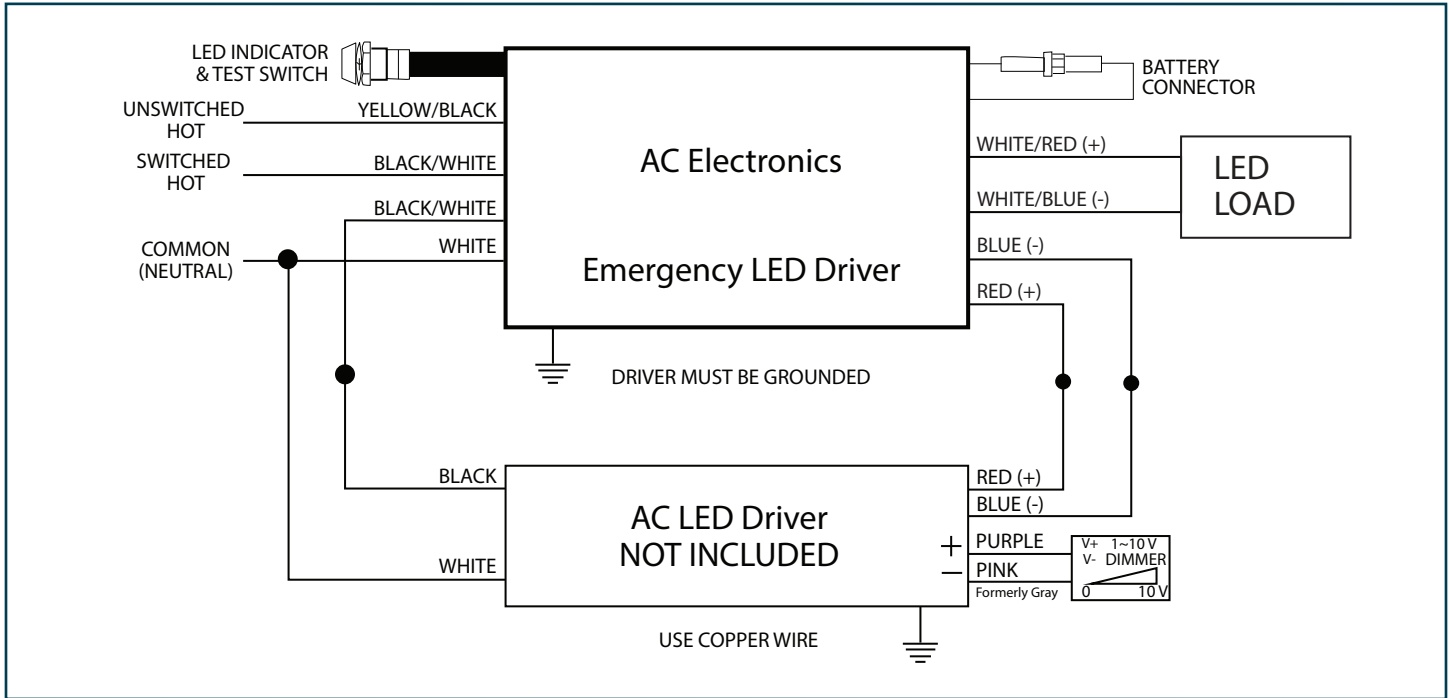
LED INDICATOR
& TEST SWITCH

BATTERY
CONNECTOR

UNSWITCHED
HOT

YELLOW/BLACK

SWITCHED
HOT

BLACK/WHITE

AC Electronics

WHITE/RED (+)

LED
LOAD

WHITE/BLUE (-)

BLACK/WHITE

COMMON
(NEUTRAL)

WHITE

BLUE (-)

Emergency LED Driver

RED (+)

DRIVER MUST BE GROUNDED

BLACK

RED (+)

BLUE (-)

AC LED Driver
NOT INCLUDED

+

PURPLE

V+ 1~10 V
V- DIMMER

WHITE

−

PINK

Formerly Gray

0 10 V

USE COPPER WIRE